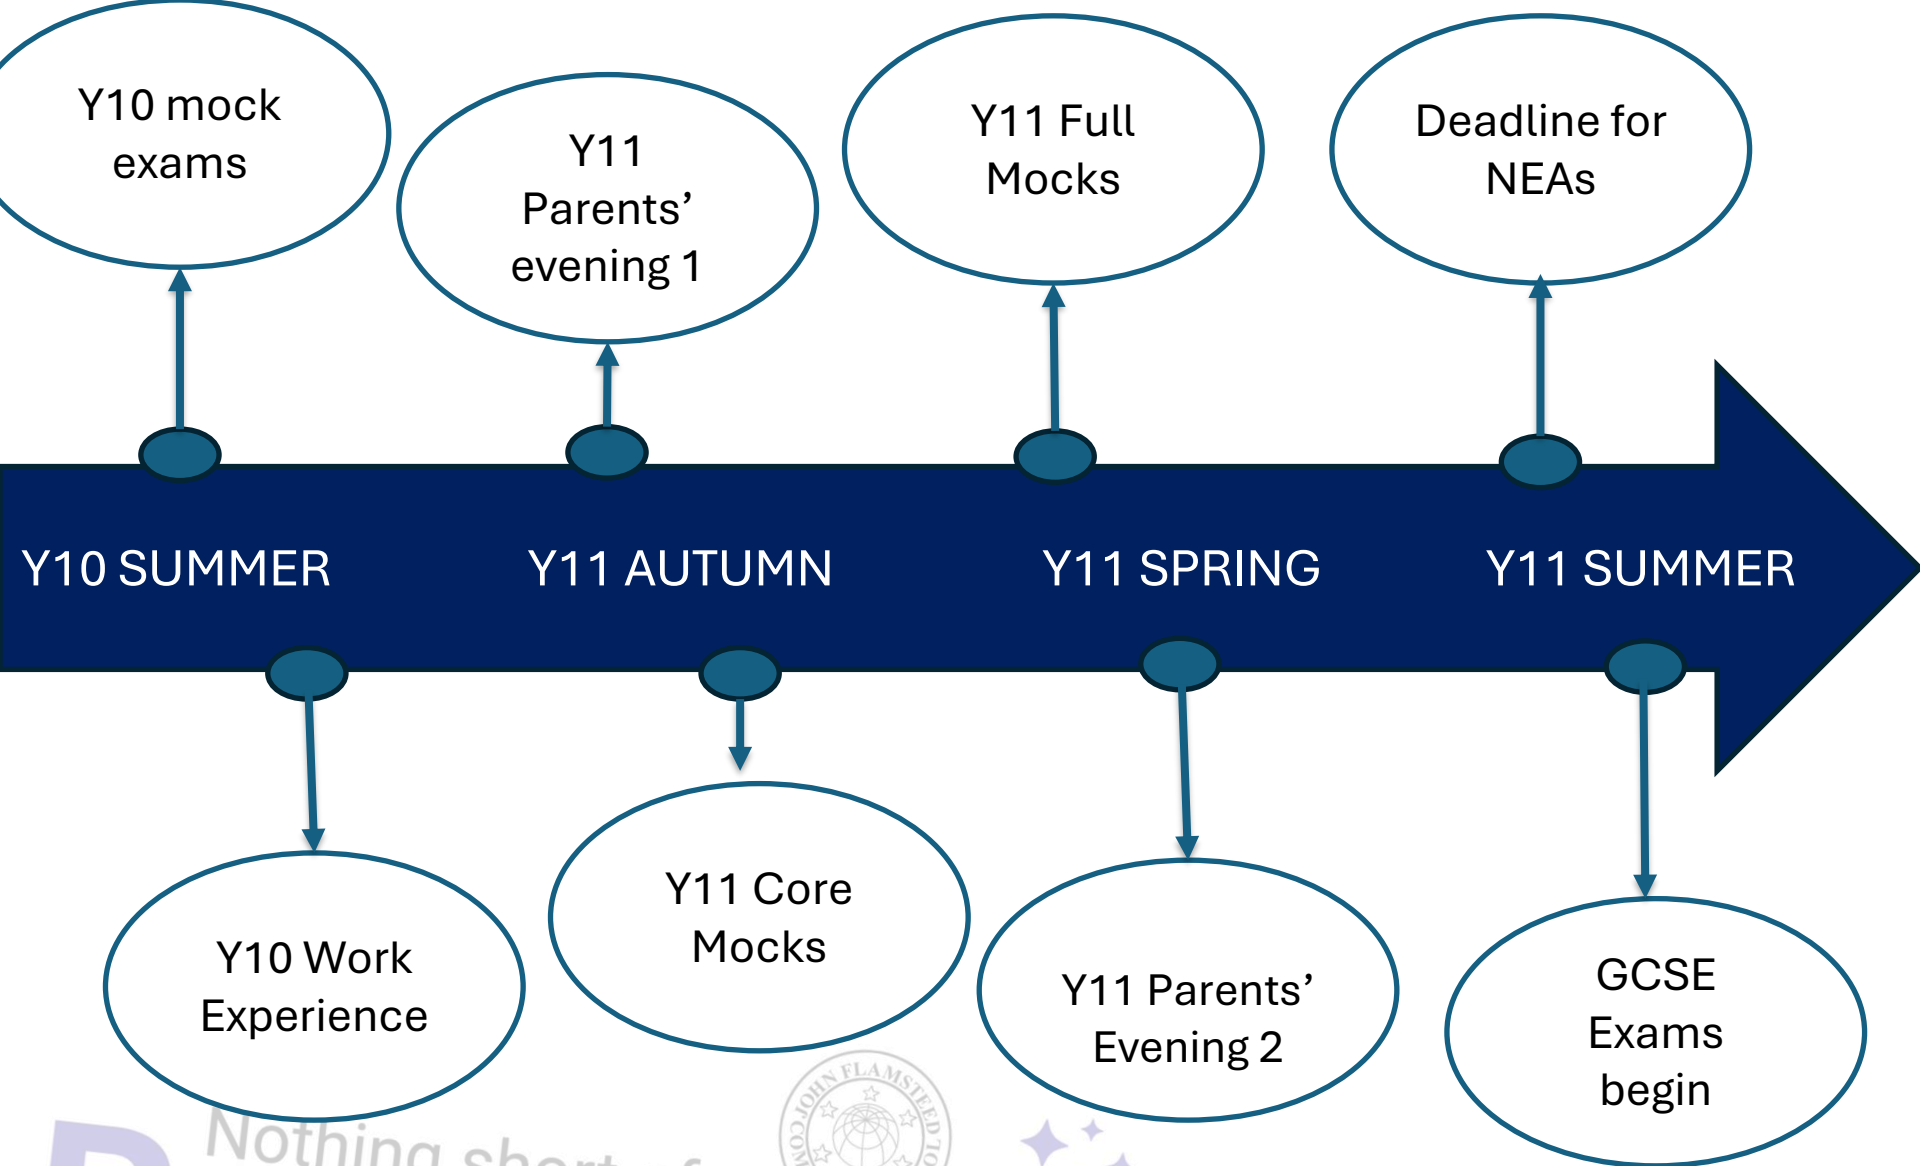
Y10 mock exams

Y11 Parents' evening 1

Y11 Full Mocks

Deadline for NEAs

Y10 SUMMER

Y11 AUTUMN

Y11 SPRING

Y11 SUMMER

Y10 Work Experience

Y11 Core Mocks

Y11 Parents' Evening 2

GCSE Exams begin

Nothing short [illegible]

JOHN FLAMSTEED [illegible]